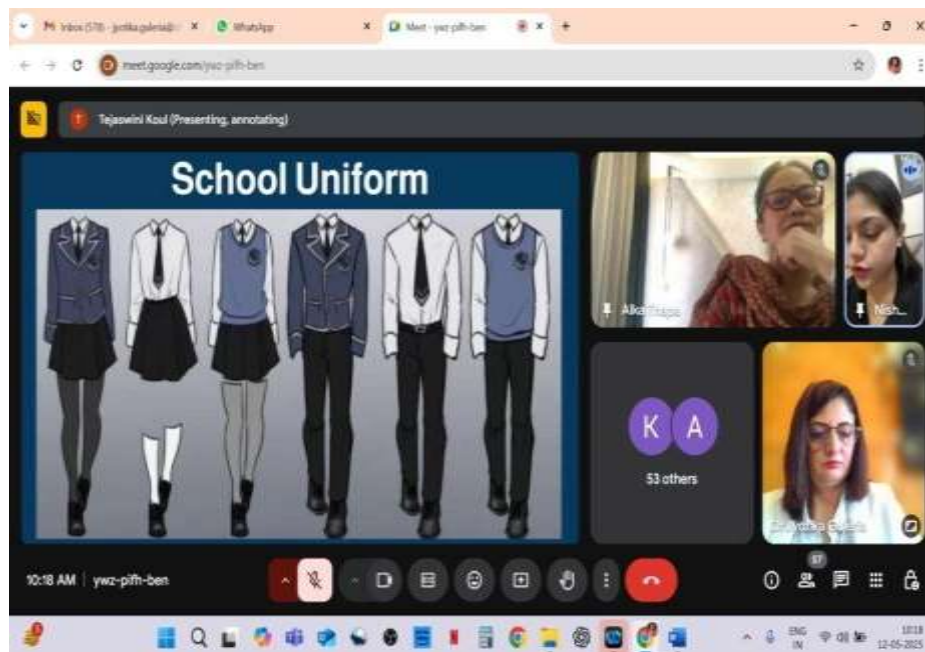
Inbox (578) - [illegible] ×
WhatsApp ×
Meet - ywz-pifh-ben ×
+

meet.google.com/ywz-pifh-ben

Tejaswini Koul (Presenting, annotating)

School Uniform

Alka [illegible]

Nish...

K A

53 others

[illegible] Gulati

10:18 AM | ywz-pifh-ben

57

ENG IN

10:18
12-05-2025